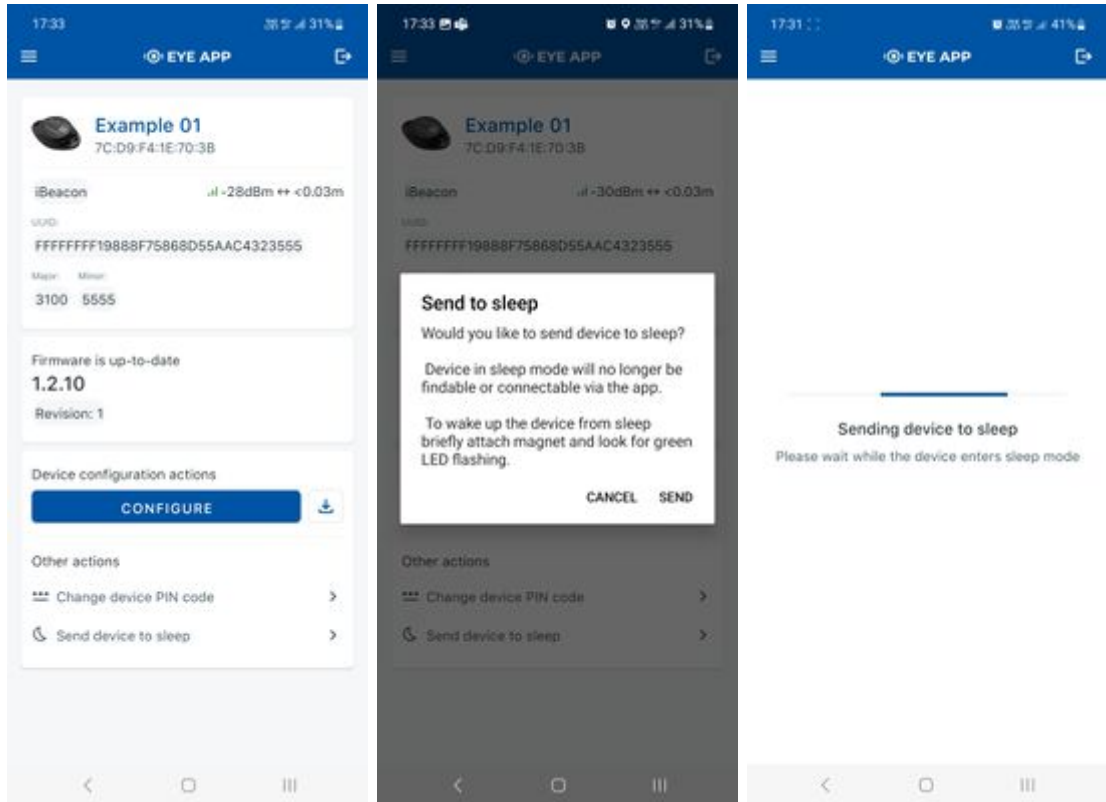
17:33 31%

EYE APP

Example 01
7C:D9:F4:1E:70:3B

iBeacon -28dBm ↔ <0.03m

UUID
FFFFFFFF19888F75868D55AAC4323555

Major Minor
3100 5555

Firmware is up-to-date
1.2.10
Revision: 1

Device configuration actions
CONFIGURE

Other actions
Change device PIN code
Send device to sleep

17:33 31%

EYE APP

Example 01
7C:D9:F4:1E:70:3B

iBeacon -30dBm ↔ <0.03m

UUID
FFFFFFFF19888F75868D55AAC4323555

Send to sleep
Would you like to send device to sleep?

Device in sleep mode will no longer be findable or connectable via the app.

To wake up the device from sleep briefly attach magnet and look for green LED flashing.

CANCEL SEND

Other actions
Change device PIN code
Send device to sleep

17:31 41%

EYE APP

Sending device to sleep
Please wait while the device enters sleep mode